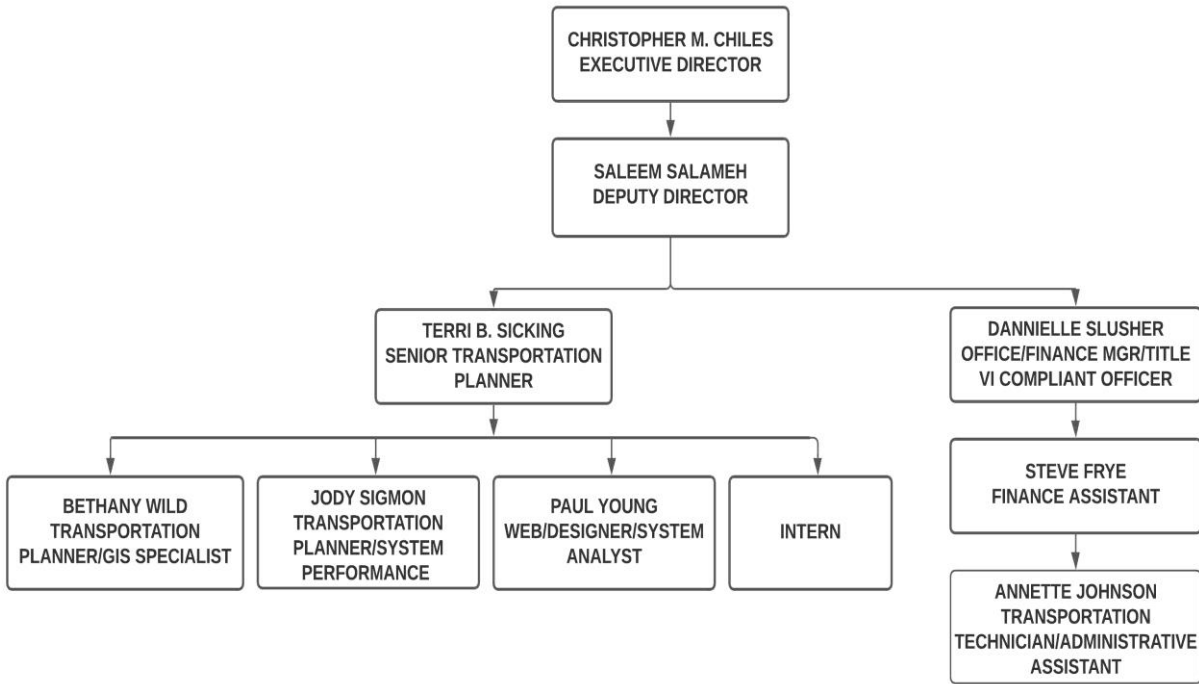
CHRISTOPHER M. CHILES
EXECUTIVE DIRECTOR

SALEEM SALAMEH
DEPUTY DIRECTOR

TERRI B. SICKING
SENIOR TRANSPORTATION PLANNER

DANNIELLE SLUSHER
OFFICE/FINANCE MGR/TITLE VI COMPLIANT OFFICER

BETHANY WILD
TRANSPORTATION PLANNER/GIS SPECIALIST

JODY SIGMON
TRANSPORTATION PLANNER/SYSTEM PERFORMANCE

PAUL YOUNG
WEB/DESIGNER/SYSTEM ANALYST

INTERN

STEVE FRYE
FINANCE ASSISTANT

ANNETTE JOHNSON
TRANSPORTATION TECHNICIAN/ADMINISTRATIVE ASSISTANT